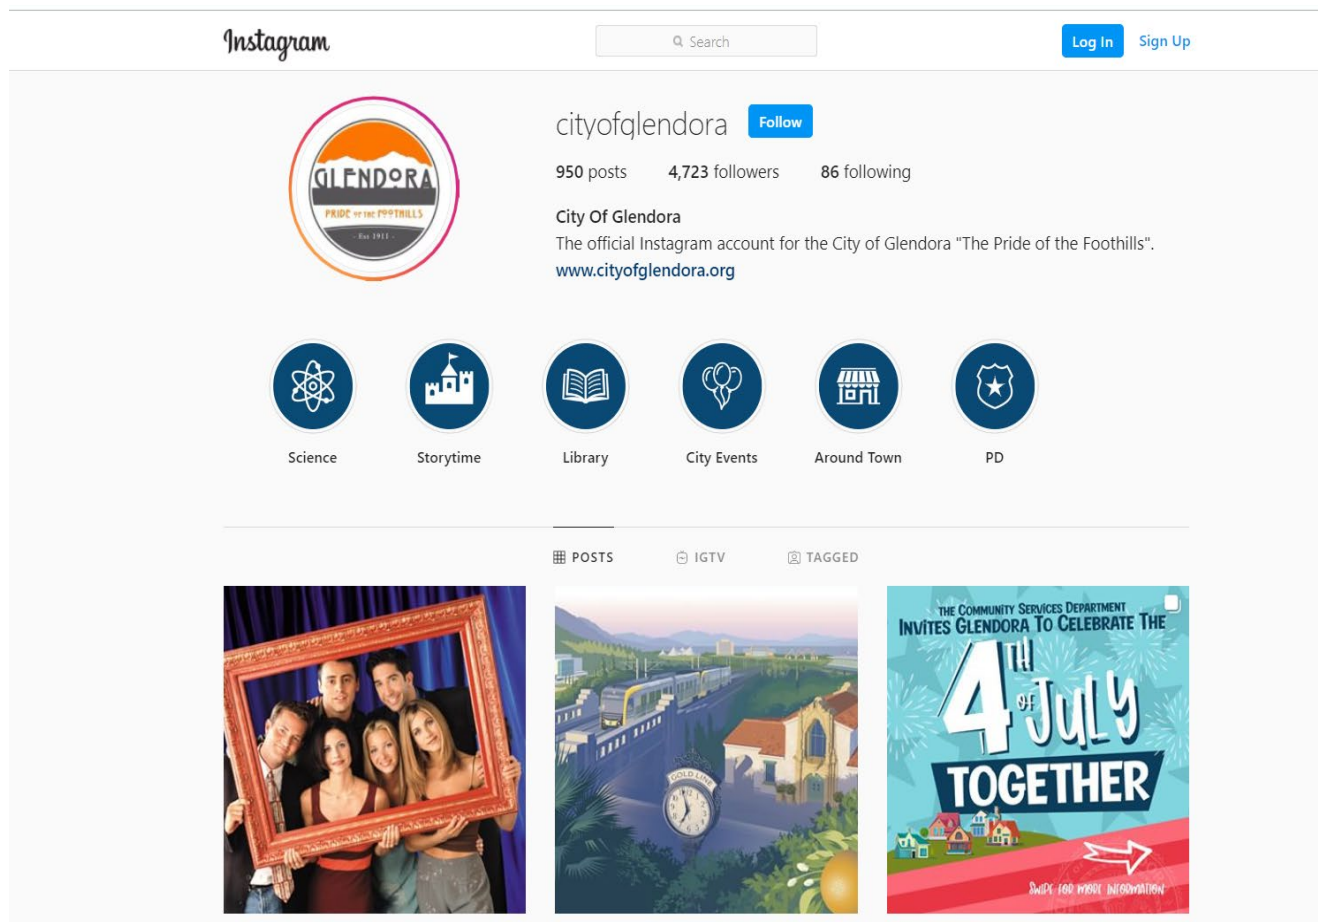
Instagram

Search

Log In Sign Up

GLENDORA
PRIDE OF THE FOOTHILLS
Est 1911

cityofglendora Follow

950 posts 4,723 followers 86 following

City Of Glendora
The official Instagram account for the City of Glendora "The Pride of the Foothills".
www.cityofglendora.org

Science Storytime Library City Events Around Town PD

POSTS IGTV TAGGED

GOLD LINE

THE COMMUNITY SERVICES DEPARTMENT INVITES GLENDORA TO CELEBRATE THE 4TH OF JULY TOGETHER

SWIPE FOR MORE INFORMATION